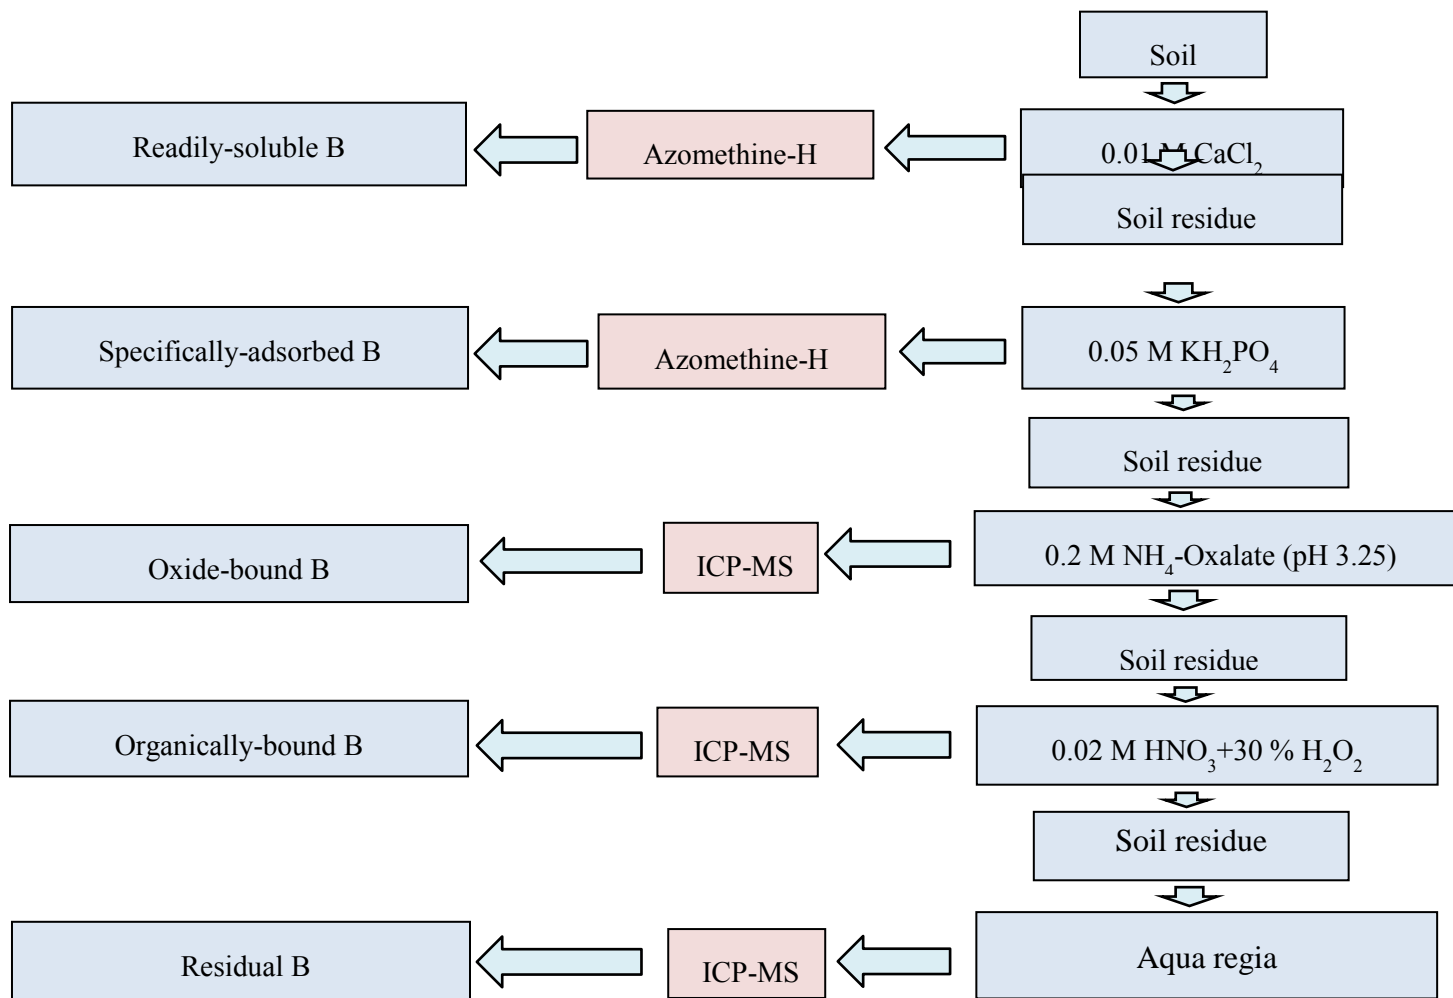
Soil

Readily-soluble B

Azomethine-H

0.01 M $CaCl_2$

Soil residue

Specifically-adsorbed B

Azomethine-H

0.05 M $KH_2PO_4$

Soil residue

Oxide-bound B

ICP-MS

0.2 M $NH_4$-Oxalate (pH 3.25)

Soil residue

Organically-bound B

ICP-MS

0.02 M $HNO_3$+30 % $H_2O_2$

Soil residue

Residual B

ICP-MS

Aqua regia